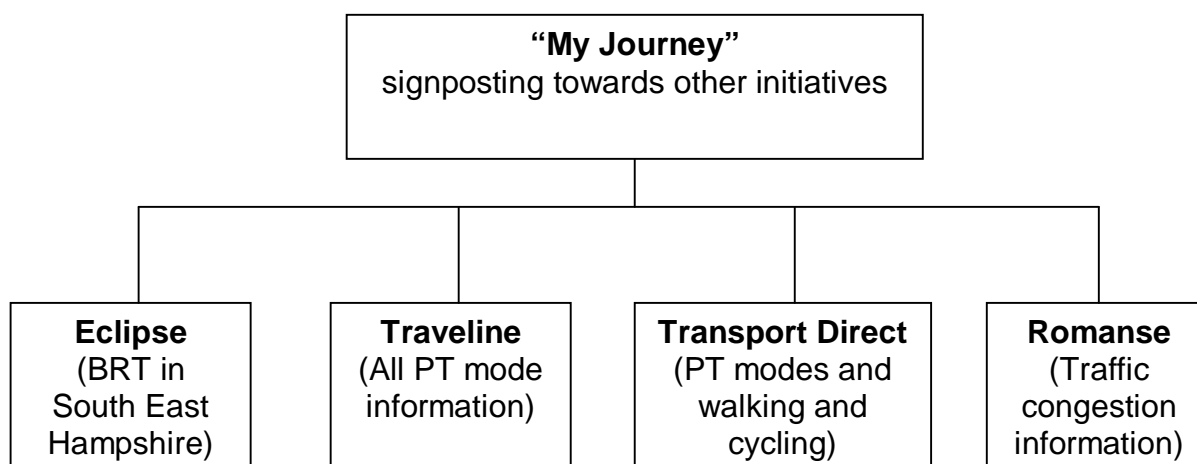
**"My Journey"**
signposting towards other initiatives

**Eclipse**
(BRT in South East Hampshire)

**Traveline**
(All PT mode information)

**Transport Direct**
(PT modes and walking and cycling)

**Romanse**
(Traffic congestion information)